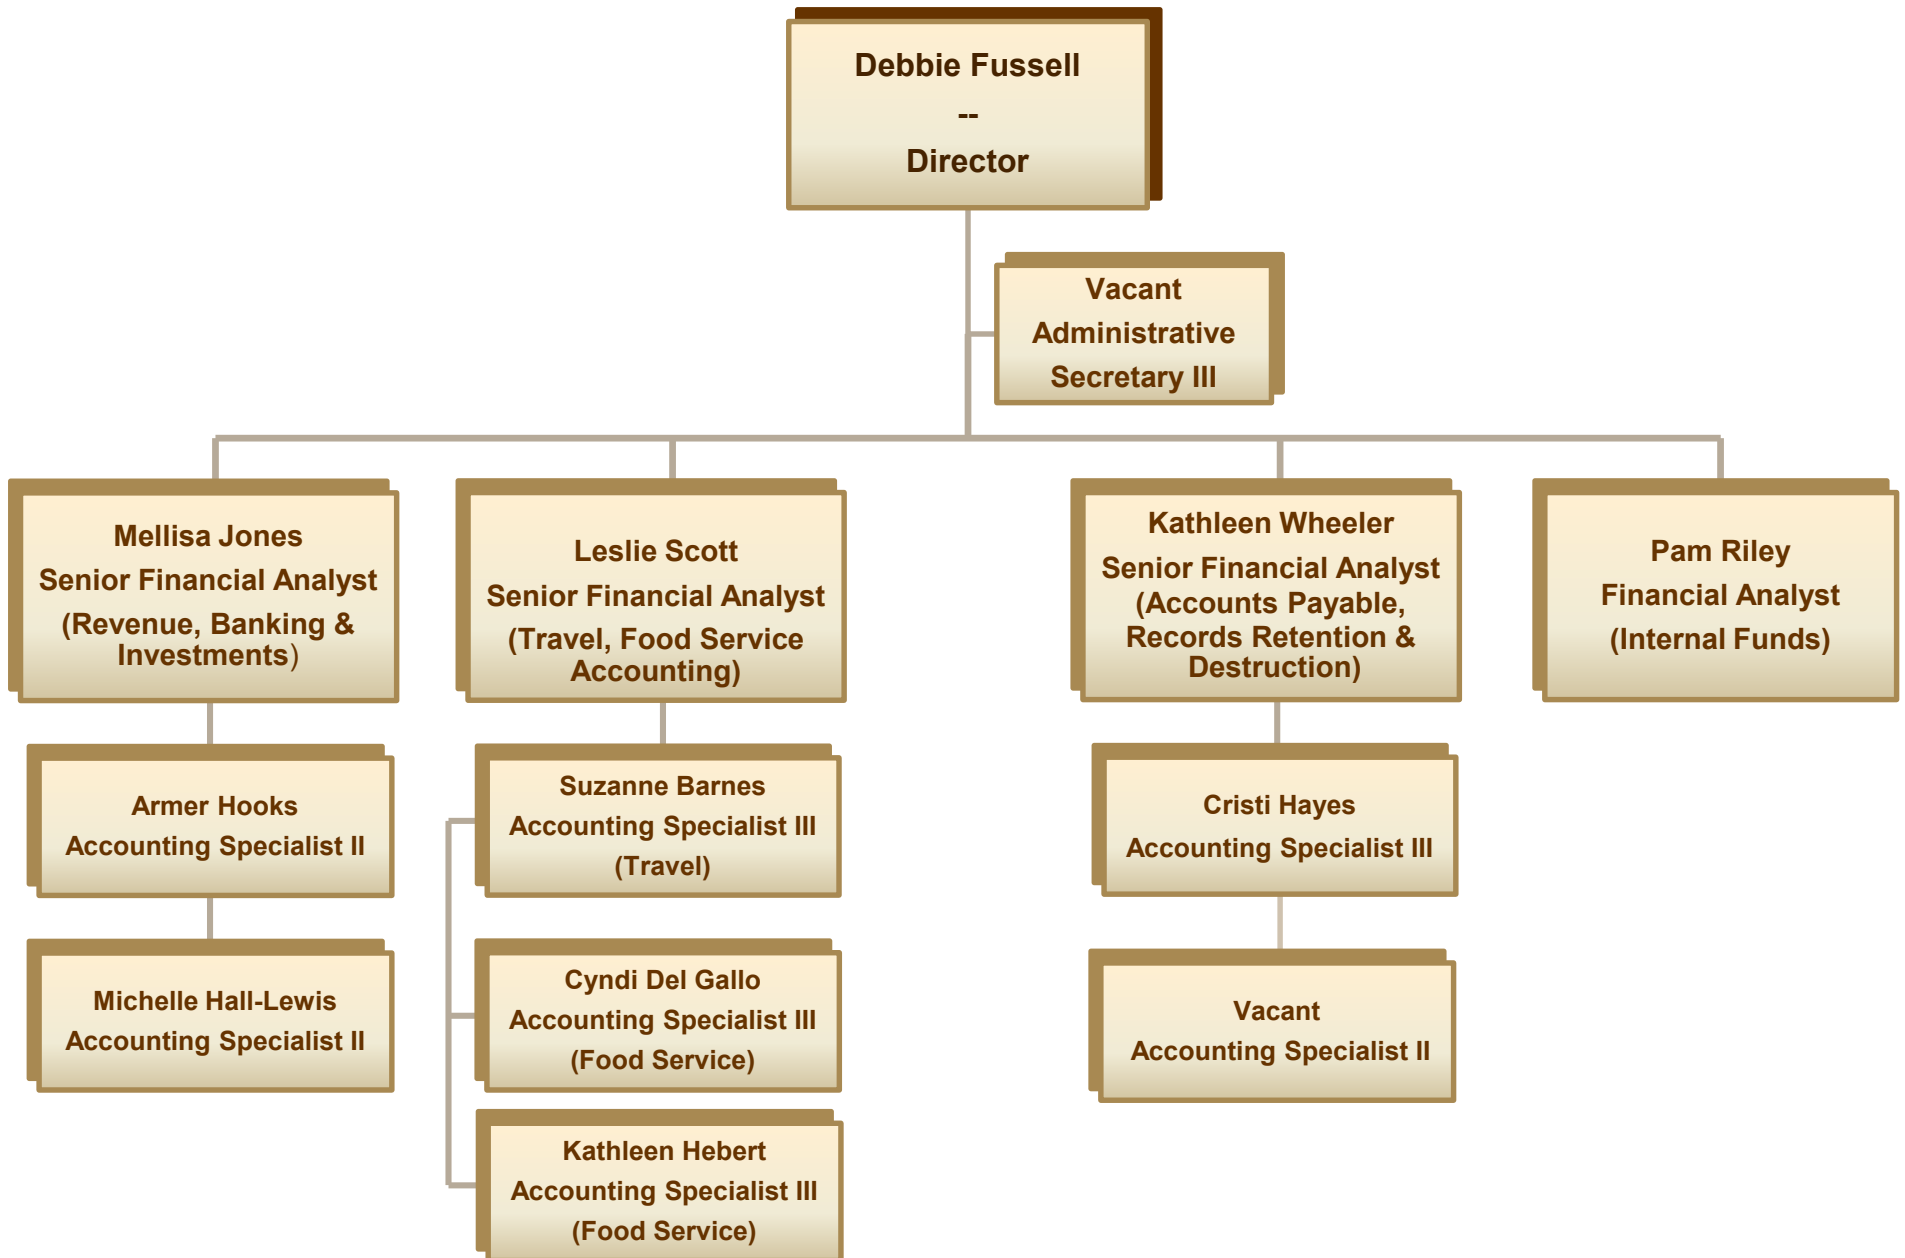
Debbie Fussell
--
Director

Vacant
Administrative
Secretary III

Mellisa Jones
Senior Financial Analyst
(Revenue, Banking & Investments)

Armer Hooks
Accounting Specialist II

Michelle Hall-Lewis
Accounting Specialist II

Leslie Scott
Senior Financial Analyst
(Travel, Food Service Accounting)

Suzanne Barnes
Accounting Specialist III
(Travel)

Cyndi Del Gallo
Accounting Specialist III
(Food Service)

Kathleen Hebert
Accounting Specialist III
(Food Service)

Kathleen Wheeler
Senior Financial Analyst
(Accounts Payable, Records Retention & Destruction)

Cristi Hayes
Accounting Specialist III

Vacant
Accounting Specialist II

Pam Riley
Financial Analyst
(Internal Funds)